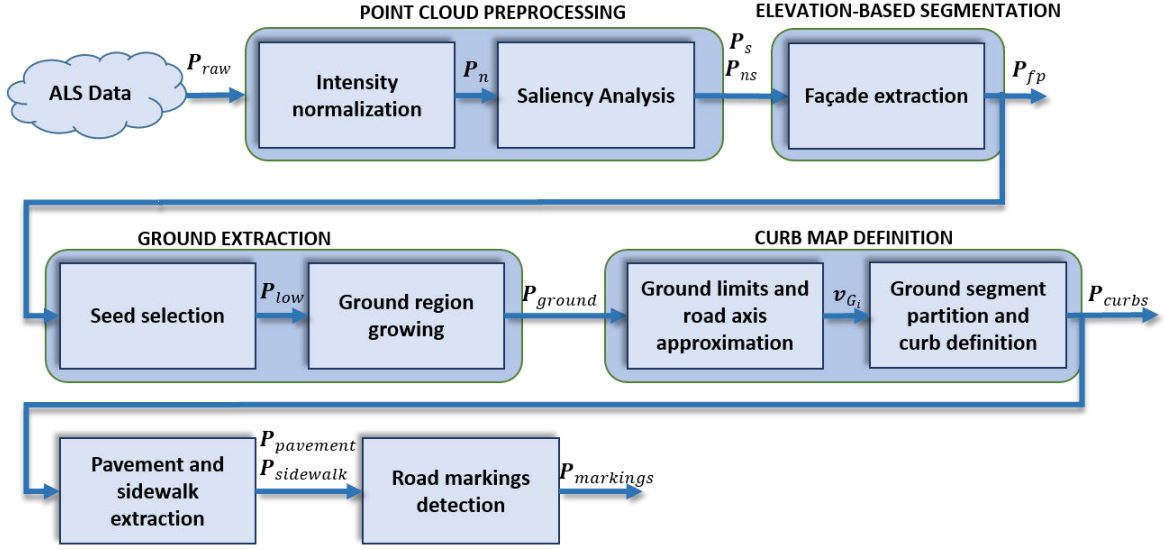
POINT CLOUD PREPROCESSING

ELEVATION-BASED SEGMENTATION

ALS Data

$\boldsymbol{P}_{raw}$

Intensity normalization

$\boldsymbol{P}_{n}$

Saliency Analysis

$\boldsymbol{P}_{s}$
$\boldsymbol{P}_{ns}$

Façade extraction

$\boldsymbol{P}_{fp}$

GROUND EXTRACTION

CURB MAP DEFINITION

Seed selection

$\boldsymbol{P}_{low}$

Ground region growing

$\boldsymbol{P}_{ground}$

Ground limits and road axis approximation

$\boldsymbol{v}_{G_i}$

Ground segment partition and curb definition

$\boldsymbol{P}_{curbs}$

Pavement and sidewalk extraction

$\boldsymbol{P}_{pavement}$
$\boldsymbol{P}_{sidewalk}$

Road markings detection

$\boldsymbol{P}_{markings}$